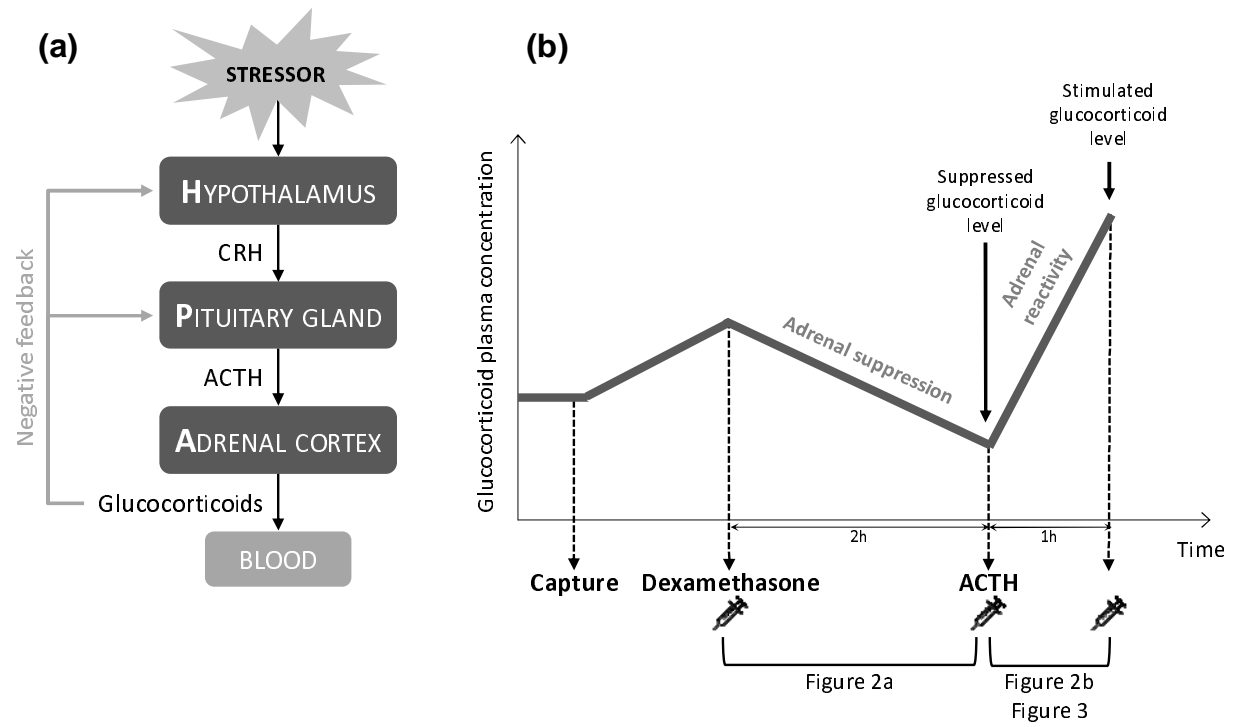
(a)

STRESSOR

HYPOTHALAMUS

CRH

PITUITARY GLAND

ACTH

ADRENAL CORTEX

Glucocorticoids

BLOOD

Negative feedback

(b)

Glucocorticoid plasma concentration

Stimulated glucocorticoid level

Suppressed glucocorticoid level

Adrenal reactivity

Adrenal suppression

2h

1h

Time

Capture

Dexamethasone

ACTH

Figure 2a

Figure 2b
Figure 3